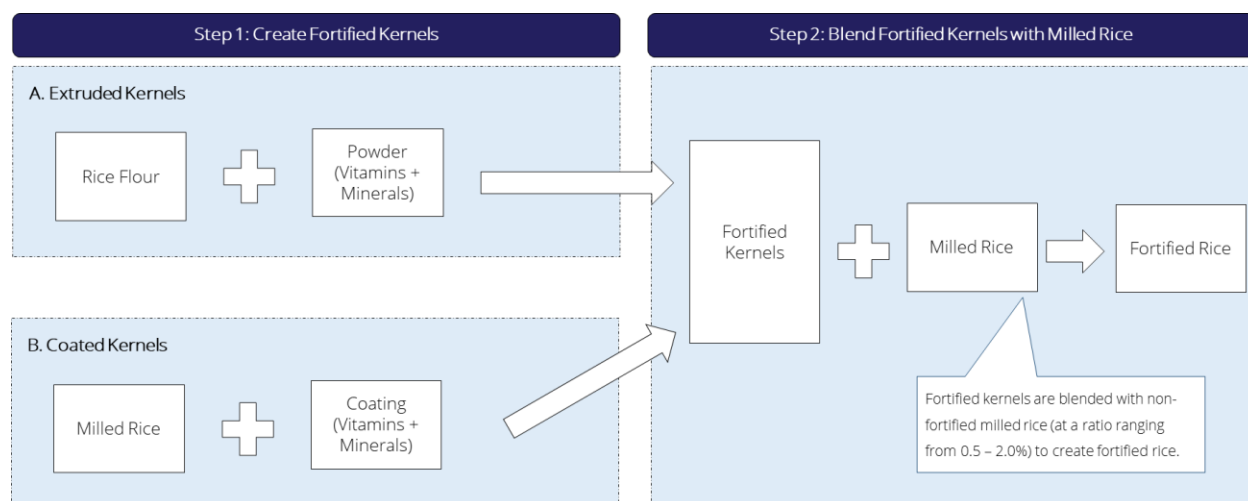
Step 1: Create Fortified Kernels

A. Extruded Kernels

Rice Flour

Powder (Vitamins + Minerals)

B. Coated Kernels

Milled Rice

Coating (Vitamins + Minerals)

Step 2: Blend Fortified Kernels with Milled Rice

Fortified Kernels

Milled Rice

Fortified Rice

Fortified kernels are blended with non-fortified milled rice (at a ratio ranging from 0.5 – 2.0%) to create fortified rice.